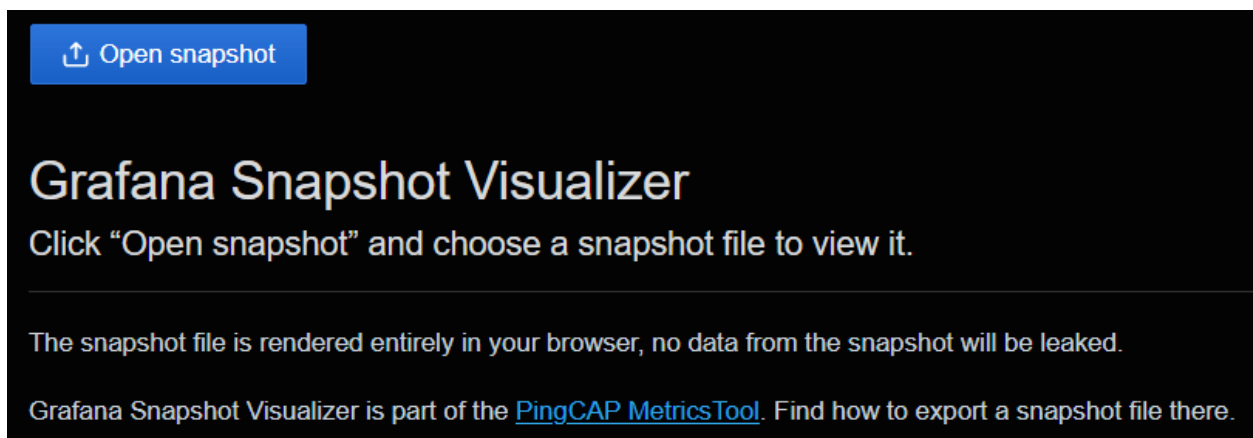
Open snapshot

Grafana Snapshot Visualizer

Click “Open snapshot” and choose a snapshot file to view it.

The snapshot file is rendered entirely in your browser, no data from the snapshot will be leaked.

Grafana Snapshot Visualizer is part of the PingCAP MetricsTool. Find how to export a snapshot file there.